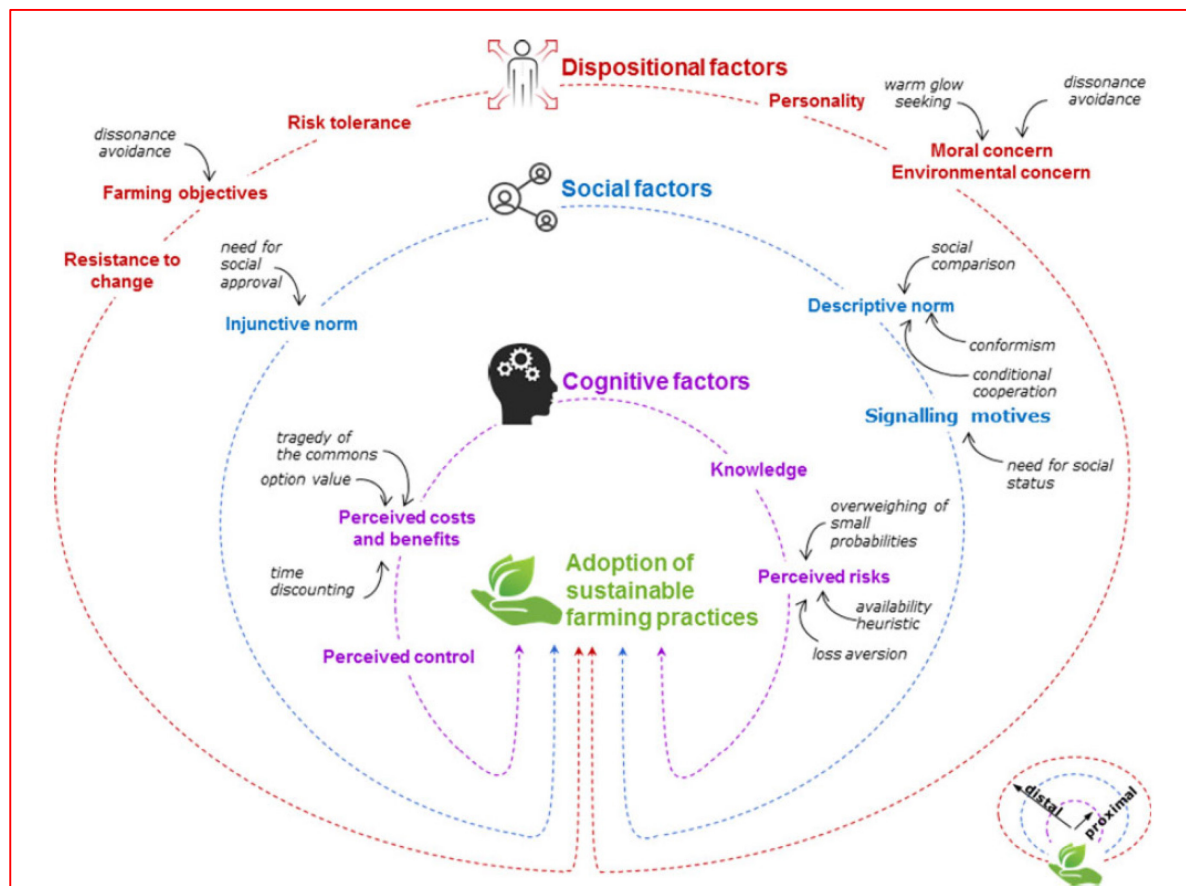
Dispositional factors

Risk tolerance

Personality

warm glow seeking

dissonance avoidance

Moral concern

Environmental concern

dissonance avoidance

Farming objectives

Resistance to change

Social factors

need for social approval

Injunctive norm

social comparison

Descriptive norm

conformism

conditional cooperation

Signalling motives

need for social status

Cognitive factors

tragedy of the commons

option value

Perceived costs and benefits

time discounting

Knowledge

overweighing of small probabilities

Perceived risks

availability heuristic

loss aversion

Adoption of sustainable farming practices

Perceived control

distal

proximal